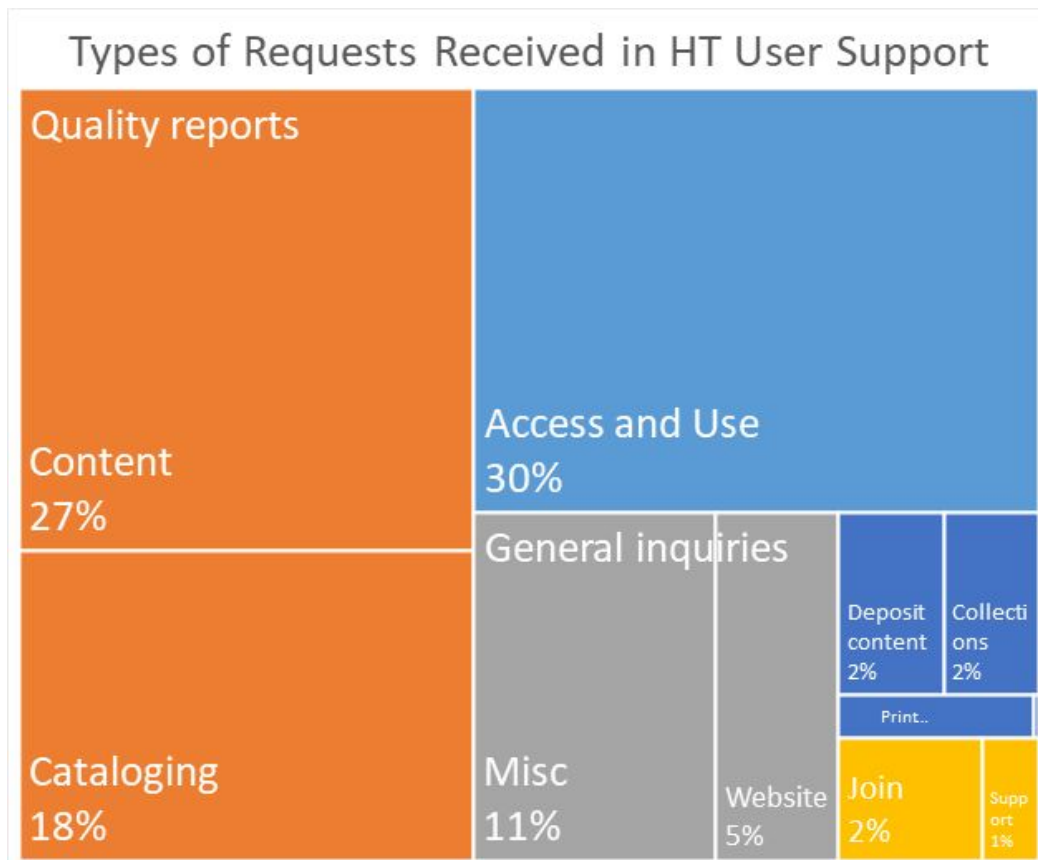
Types of Requests Received in HT User Support

Quality reports

Content
27%

Cataloging
18%

Access and Use
30%

General inquiries

Misc
11%

Website
5%

Deposit content
2%

Collections
2%

Print..

Join
2%

Support
1%